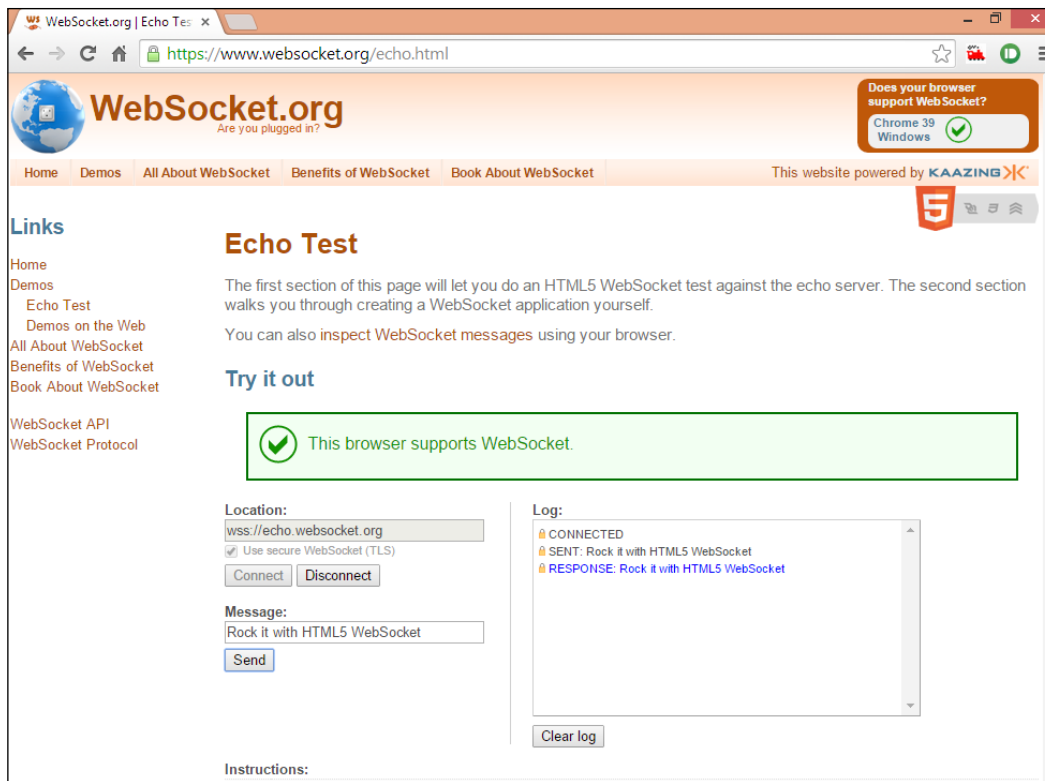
WebSocket.org | Echo Tes ×

https://www.websocket.org/echo.html

WebSocket.org
Are you plugged in?

Does your browser support WebSocket?
Chrome 39 Windows

Home Demos All About WebSocket Benefits of WebSocket Book About WebSocket

This website powered by KAAZING

Links

Home
Demos
Echo Test
Demos on the Web
All About WebSocket
Benefits of WebSocket
Book About WebSocket

WebSocket API
WebSocket Protocol

Echo Test

The first section of this page will let you do an HTML5 WebSocket test against the echo server. The second section walks you through creating a WebSocket application yourself.

You can also inspect WebSocket messages using your browser.

Try it out

This browser supports WebSocket.

Location:
wss://echo.websocket.org
Use secure WebSocket (TLS)
Connect Disconnect

Message:
Rock it with HTML5 WebSocket
Send

Log:
CONNECTED
SENT: Rock it with HTML5 WebSocket
RESPONSE: Rock it with HTML5 WebSocket

Clear log

Instructions: